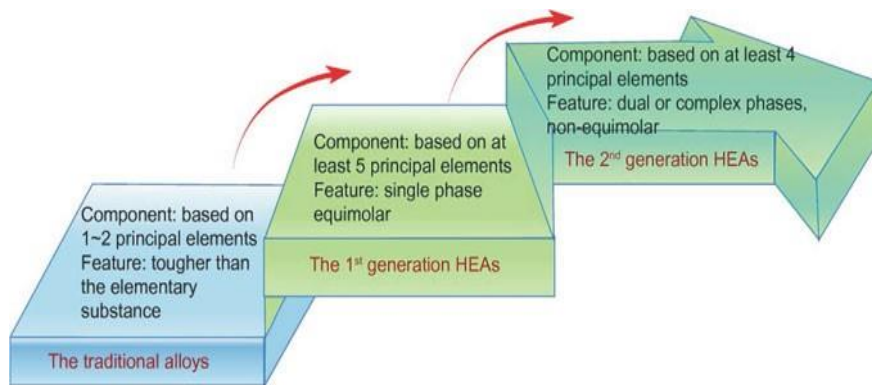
Component: based on 1~2 principal elements
Feature: tougher than the elementary substance

The traditional alloys

Component: based on at least 5 principal elements
Feature: single phase equimolar

The 1$^{st}$ generation HEAs

Component: based on at least 4 principal elements
Feature: dual or complex phases, non-equimolar

The 2$^{nd}$ generation HEAs